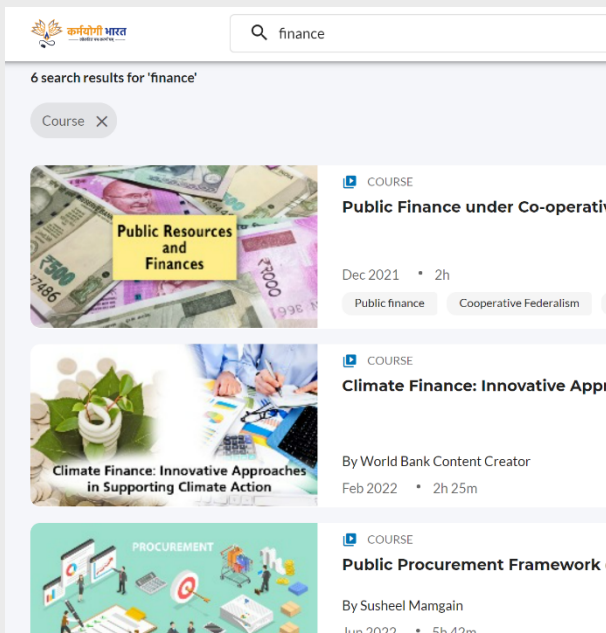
कर्मयोगी भारत

finance

6 search results for 'finance'

Course

Public Resources and Finances

COURSE

Public Finance under Co-operativ

Dec 2021 • 2h

Public finance

Cooperative Federalism

Climate Finance: Innovative Approaches in Supporting Climate Action

COURSE

Climate Finance: Innovative Appr

By World Bank Content Creator

Feb 2022 • 2h 25m

PROCUREMENT

COURSE

Public Procurement Framework

By Susheel Mamgain

Jun 2022 • 5h 42m